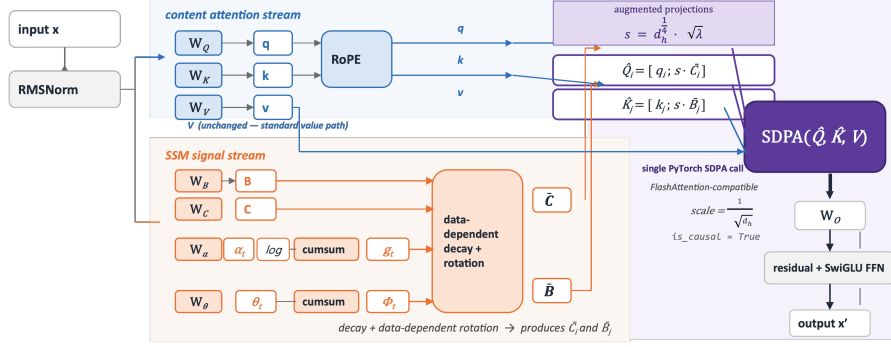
input x

RMSNorm

content attention stream

$W_Q$

q

$W_K$

k

RoPE

$W_V$

v

V (unchanged — standard value path)

q

k

v

augmented projections

$s = d_h^{\frac{1}{4}} \cdot \sqrt{\lambda}$

$\hat{Q}_i = [\, q_i ; s \cdot \bar{C}_i \,]$

$\hat{K}_j = [\, k_j ; s \cdot \bar{B}_j \,]$

SDPA($\hat{Q}, \hat{K}, V$)

single PyTorch SDPA call

FlashAttention-compatible

$scale = \frac{1}{\sqrt{d_h}}$

is_causal = True

$W_O$

residual + SwiGLU FFN

output x′

SSM signal stream

$W_B$

B

$W_C$

C

$W_\alpha$

$\alpha_t$

log

cumsum

$g_t$

$W_\theta$

$\theta_t$

cumsum

$\Phi_t$

data-dependent decay + rotation

$\bar{C}$

$\bar{B}$

decay + data-dependent rotation → produces $\bar{C}_i$ and $\bar{B}_j$